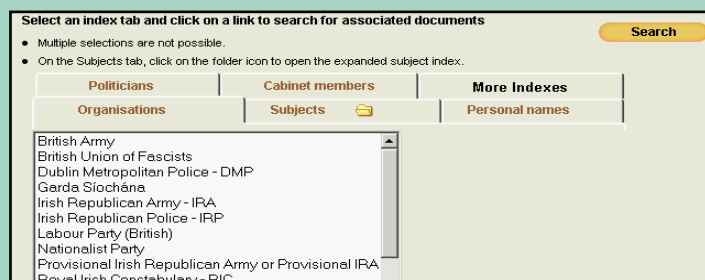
Select an index tab and click on a link to search for associated documents

Search

• Multiple selections are not possible.
• On the Subjects tab, click on the folder icon to open the expanded subject index.

| Politicians | Cabinet members | More Indexes |
|---|---|---|
| Organisations | Subjects | Personal names |

British Army
British Union of Fascists
Dublin Metropolitan Police - DMP
Garda Síochána
Irish Republican Army - IRA
Irish Republican Police - IRP
Labour Party (British)
Nationalist Party
Provisional Irish Republican Army or Provisional IRA
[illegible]